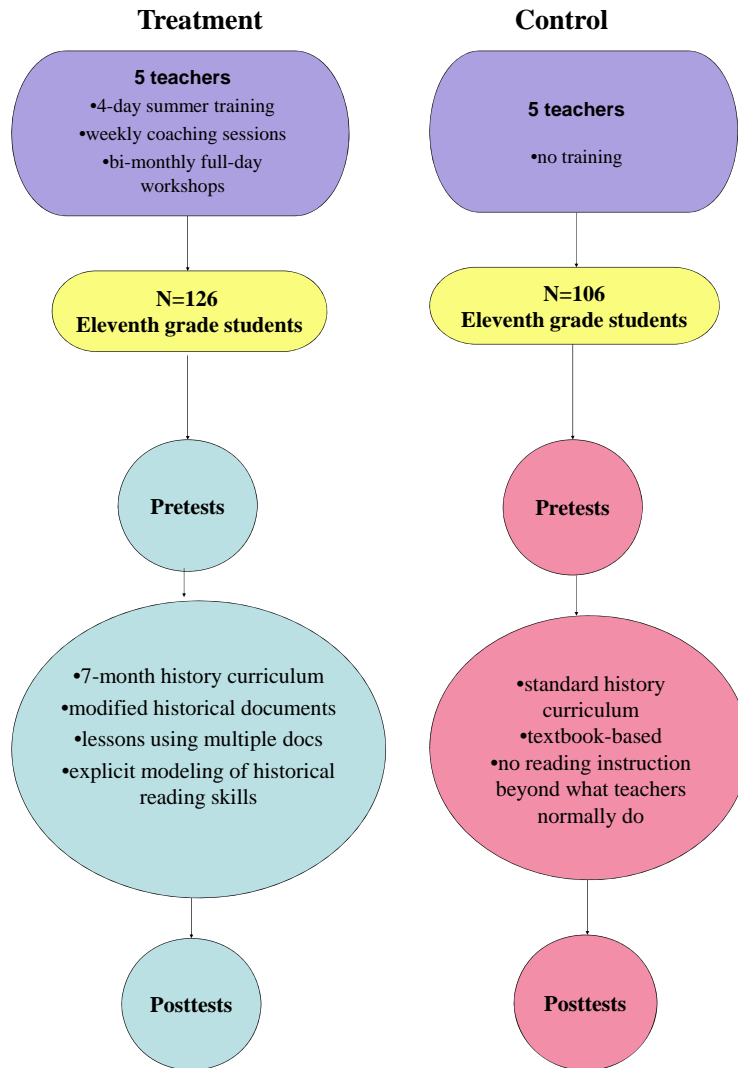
Treatment

5 teachers
•4-day summer training
•weekly coaching sessions
•bi-monthly full-day workshops

N=126
Eleventh grade students

Pretests

•7-month history curriculum
•modified historical documents
•lessons using multiple docs
•explicit modeling of historical reading skills

Posttests

Control

5 teachers
•no training

N=106
Eleventh grade students

Pretests

•standard history curriculum
•textbook-based
•no reading instruction beyond what teachers normally do

Posttests